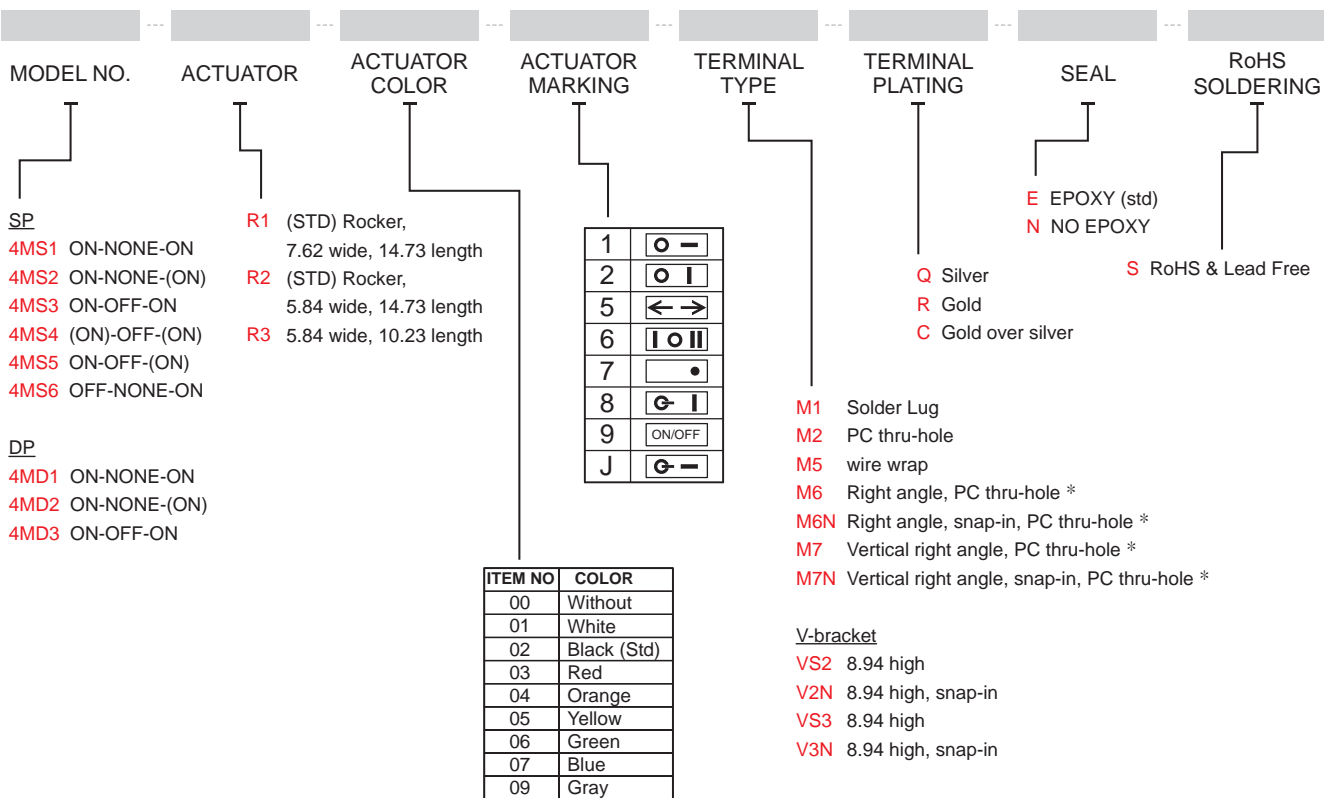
--- --- --- --- --- --- ---

MODEL NO.

ACTUATOR

ACTUATOR COLOR

ACTUATOR MARKING

TERMINAL TYPE

TERMINAL PLATING

SEAL

RoHS SOLDERING

SP
4MS1 ON-NONE-ON
4MS2 ON-NONE-(ON)
4MS3 ON-OFF-ON
4MS4 (ON)-OFF-(ON)
4MS5 ON-OFF-(ON)
4MS6 OFF-NONE-ON

DP
4MD1 ON-NONE-ON
4MD2 ON-NONE-(ON)
4MD3 ON-OFF-ON

R1 (STD) Rocker, 7.62 wide, 14.73 length
R2 (STD) Rocker, 5.84 wide, 14.73 length
R3 5.84 wide, 10.23 length

| ITEM NO | COLOR |
|---|---|
| 00 | Without |
| 01 | White |
| 02 | Black (Std) |
| 03 | Red |
| 04 | Orange |
| 05 | Yellow |
| 06 | Green |
| 07 | Blue |
| 09 | Gray |

| 1 | O — |
|---|---|
| 2 | O I |
| 5 | ← → |
| 6 | I O II |
| 7 | • |
| 8 | I |
| 9 | ON/OFF |
| J | — |

M1 Solder Lug
M2 PC thru-hole
M5 wire wrap
M6 Right angle, PC thru-hole *
M6N Right angle, snap-in, PC thru-hole *
M7 Vertical right angle, PC thru-hole *
M7N Vertical right angle, snap-in, PC thru-hole *

V-bracket
VS2 8.94 high
V2N 8.94 high, snap-in
VS3 8.94 high
V3N 8.94 high, snap-in

Q Silver
R Gold
C Gold over silver

E EPOXY (std)
N NO EPOXY

S RoHS & Lead Free